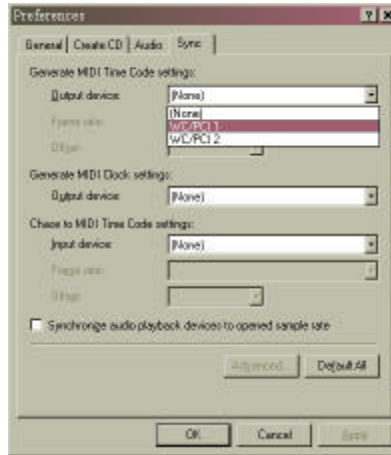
Preferences

? X

General | Create CD | Audio | Sync

Generate MIDI Time Code settings:

Output device: (None)

Frame rate:

Offset:

(None)

WC/PCI 1

WC/PCI 2

Generate MIDI Clock settings:

Output device: (None)

Chase to MIDI Time Code settings:

Input device: (None)

Frame rate:

Offset:

Synchronize audio playback devices to opened sample rate

Advanced... Default All

OK Cancel Apply